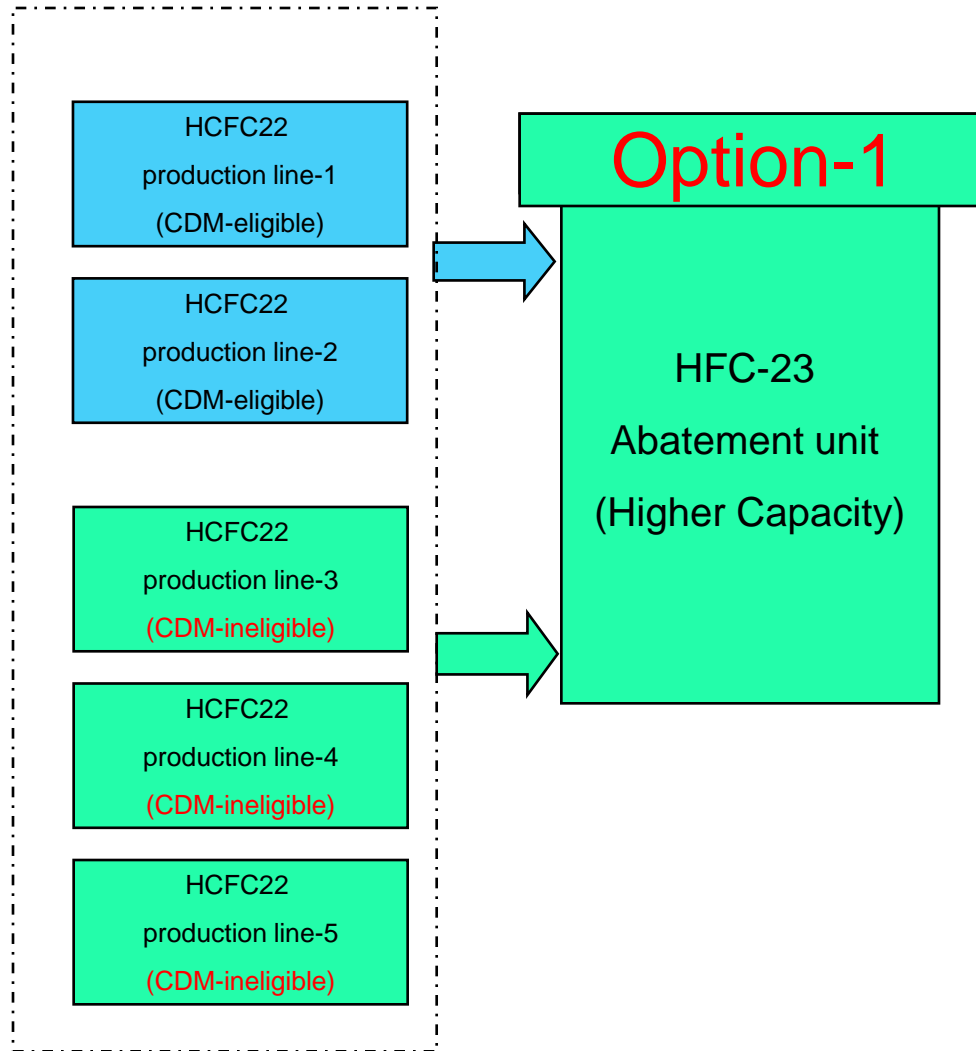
HCFC22
production line-1
(CDM-eligible)

HCFC22
production line-2
(CDM-eligible)

HCFC22
production line-3
(CDM-ineligible)

HCFC22
production line-4
(CDM-ineligible)

HCFC22
production line-5
(CDM-ineligible)

Option-1

HFC-23
Abatement unit
(Higher Capacity)